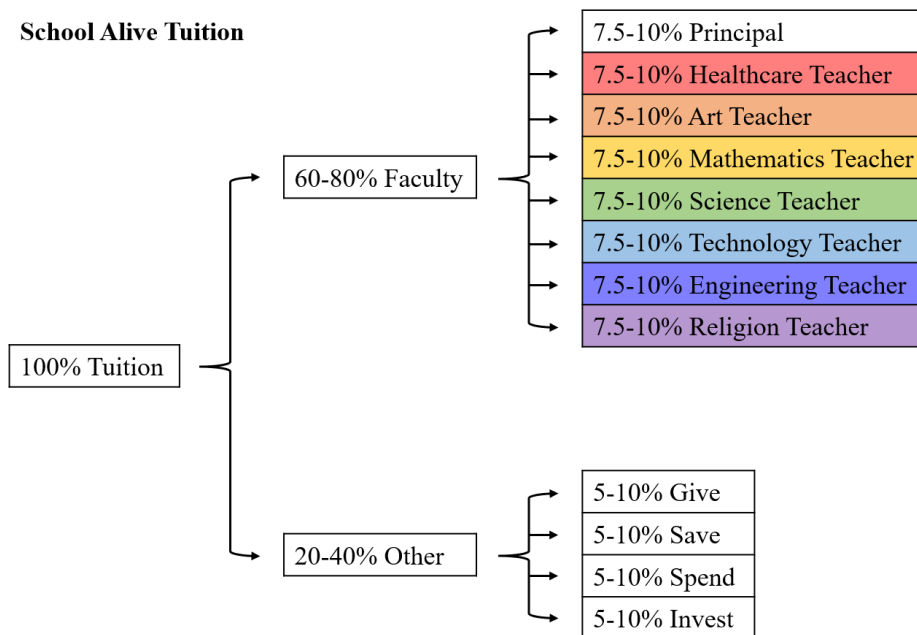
School Alive Tuition

100% Tuition

60-80% Faculty

7.5-10% Principal
7.5-10% Healthcare Teacher
7.5-10% Art Teacher
7.5-10% Mathematics Teacher
7.5-10% Science Teacher
7.5-10% Technology Teacher
7.5-10% Engineering Teacher
7.5-10% Religion Teacher

20-40% Other

5-10% Give
5-10% Save
5-10% Spend
5-10% Invest